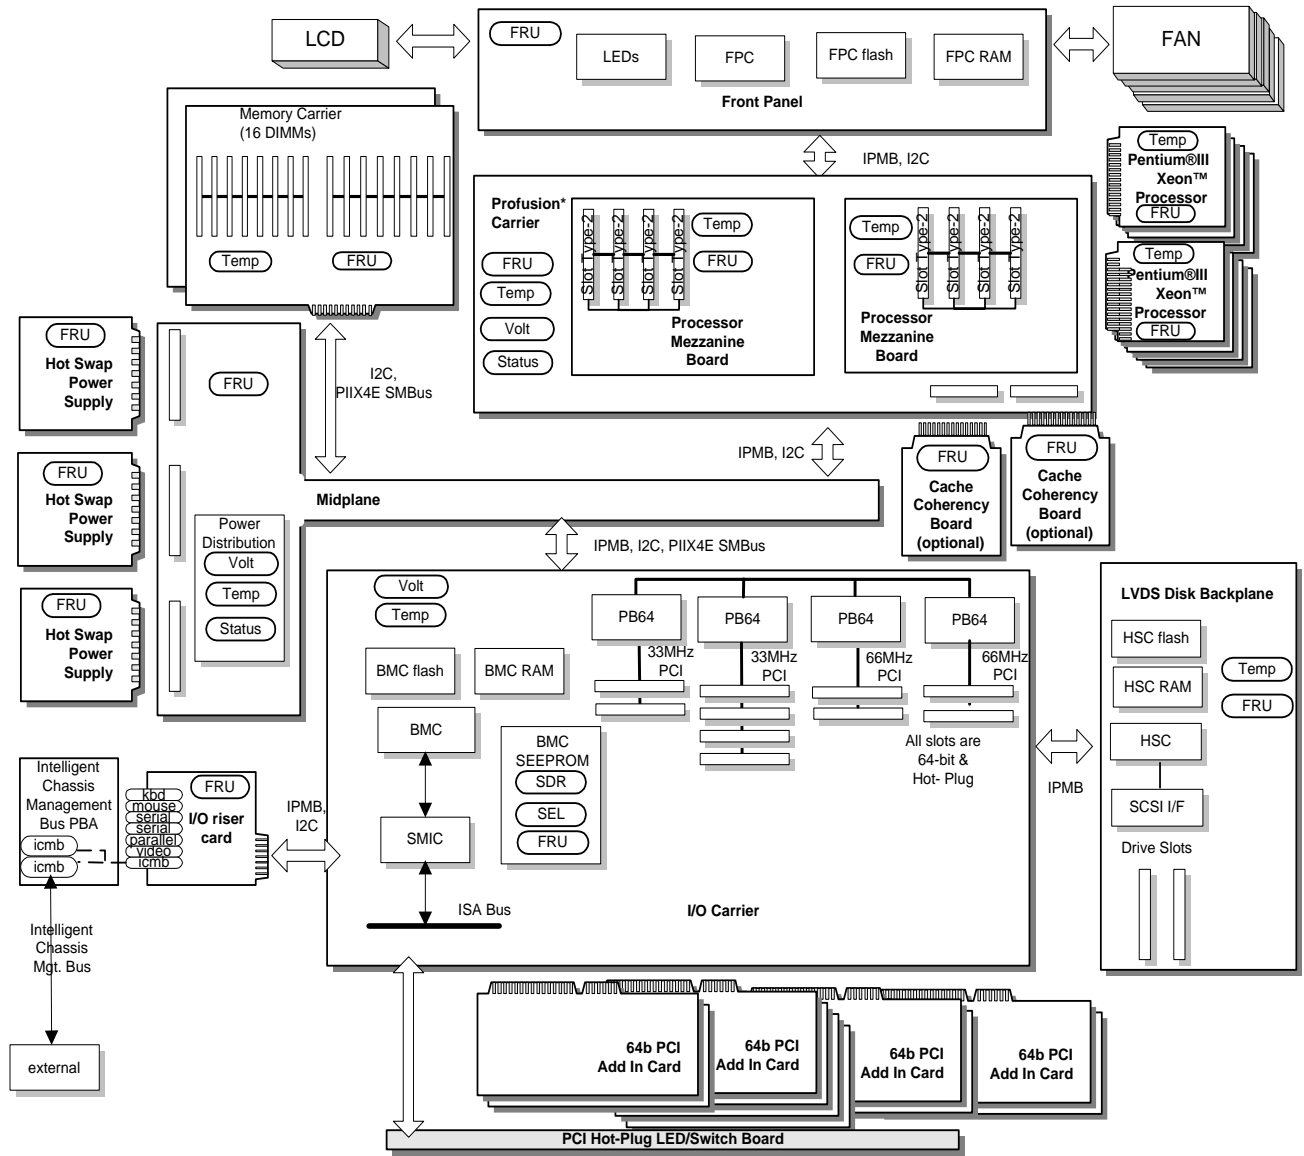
LCD

FRU

LEDs

FPC

FPC flash

FPC RAM

Front Panel

FAN

Memory Carrier (16 DIMMs)

Temp

FRU

IPMB, I2C

Temp
Pentium®III Xeon™ Processor
FRU

Temp
Pentium®III Xeon™ Processor
FRU

Profusion* Carrier

FRU

Temp

Volt

Status

Slot Type-2

Slot Type-2

Slot Type-2

Slot Type-2

Temp

FRU

Processor Mezzanine Board

Temp

FRU

Slot Type-2

Slot Type-2

Slot Type-2

Slot Type-2

Processor Mezzanine Board

FRU
Hot Swap Power Supply

FRU

I2C, PIIX4E SMBus

IPMB, I2C

FRU
Cache Coherency Board (optional)

FRU
Cache Coherency Board (optional)

FRU
Hot Swap Power Supply

Midplane

Power Distribution

Volt

Temp

Status

IPMB, I2C, PIIX4E SMBus

FRU
Hot Swap Power Supply

Volt

Temp

PB64

PB64

PB64

PB64

33MHz PCI

33MHz PCI

66MHz PCI

66MHz PCI

BMC flash

BMC RAM

BMC

BMC SEEPROM

SDR

SEL

FRU

All slots are 64-bit & Hot- Plug

LVDS Disk Backplane

HSC flash

HSC RAM

HSC

SCSI I/F

Temp

FRU

IPMB

Drive Slots

Intelligent Chassis Management Bus PBA

icmb

icmb

kbd
mouse
serial
serial
parallel
video
icmb

FRU
I/O riser card

IPMB, I2C

SMIC

ISA Bus

I/O Carrier

Intelligent Chassis Mgt. Bus

external

64b PCI Add In Card

64b PCI Add In Card

64b PCI Add In Card

64b PCI Add In Card

PCI Hot-Plug LED/Switch Board